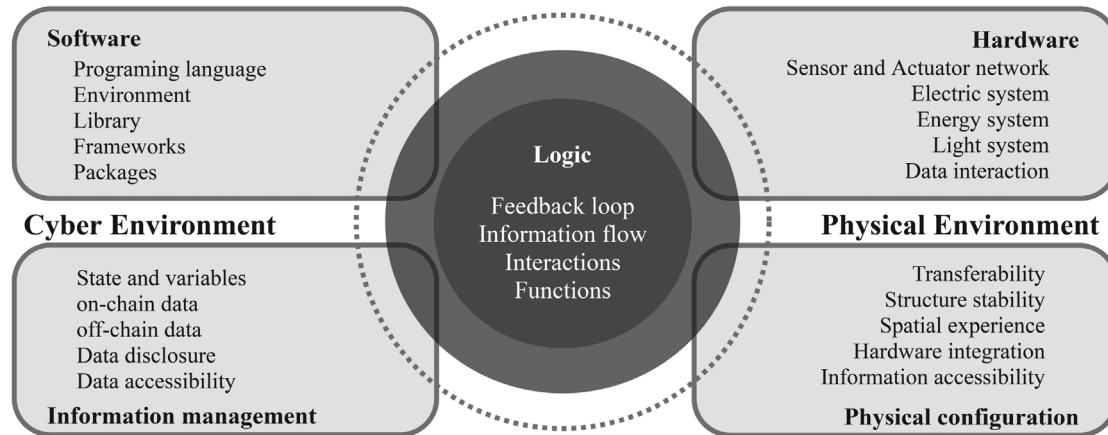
Software
Programing language
Environment
Library
Frameworks
Packages

Hardware
Sensor and Actuator network
Electric system
Energy system
Light system
Data interaction

Logic

Feedback loop
Information flow
Interactions
Functions

Cyber Environment

Physical Environment

State and variables
on-chain data
off-chain data
Data disclosure
Data accessibility
Information management

Transferability
Structure stability
Spatial experience
Hardware integration
Information accessibility
Physical configuration